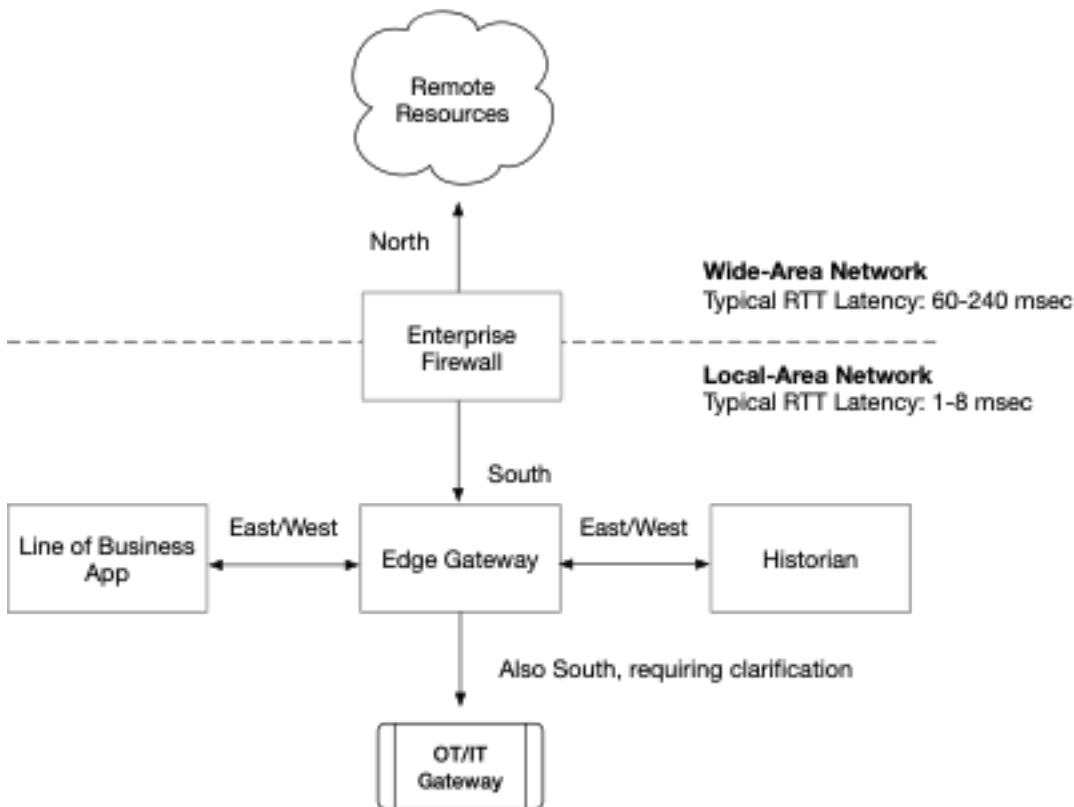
Remote Resources

North

Wide-Area Network
Typical RTT Latency: 60-240 msec

Enterprise Firewall

Local-Area Network
Typical RTT Latency: 1-8 msec

South

Line of Business App

East/West

Edge Gateway

East/West

Historian

Also South, requiring clarification

OT/IT Gateway